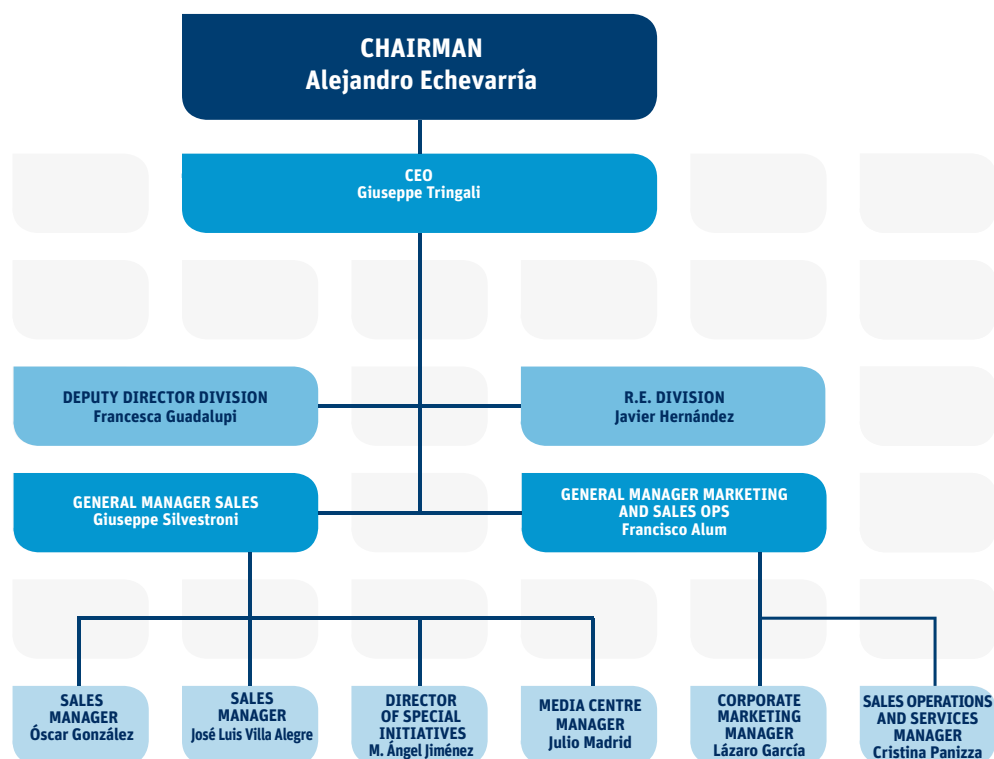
CHAIRMAN
Alejandro Echevarría

CEO
Giuseppe Tringali

DEPUTY DIRECTOR DIVISION
Francesca Guadalupi

R.E. DIVISION
Javier Hernández

GENERAL MANAGER SALES
Giuseppe Silvestroni

GENERAL MANAGER MARKETING AND SALES OPS
Francisco Alum

SALES MANAGER
Óscar González

SALES MANAGER
José Luis Villa Alegre

DIRECTOR OF SPECIAL INITIATIVES
M. Ángel Jiménez

MEDIA CENTRE MANAGER
Julio Madrid

CORPORATE MARKETING MANAGER
Lázaro García

SALES OPERATIONS AND SERVICES MANAGER
Cristina Panizza